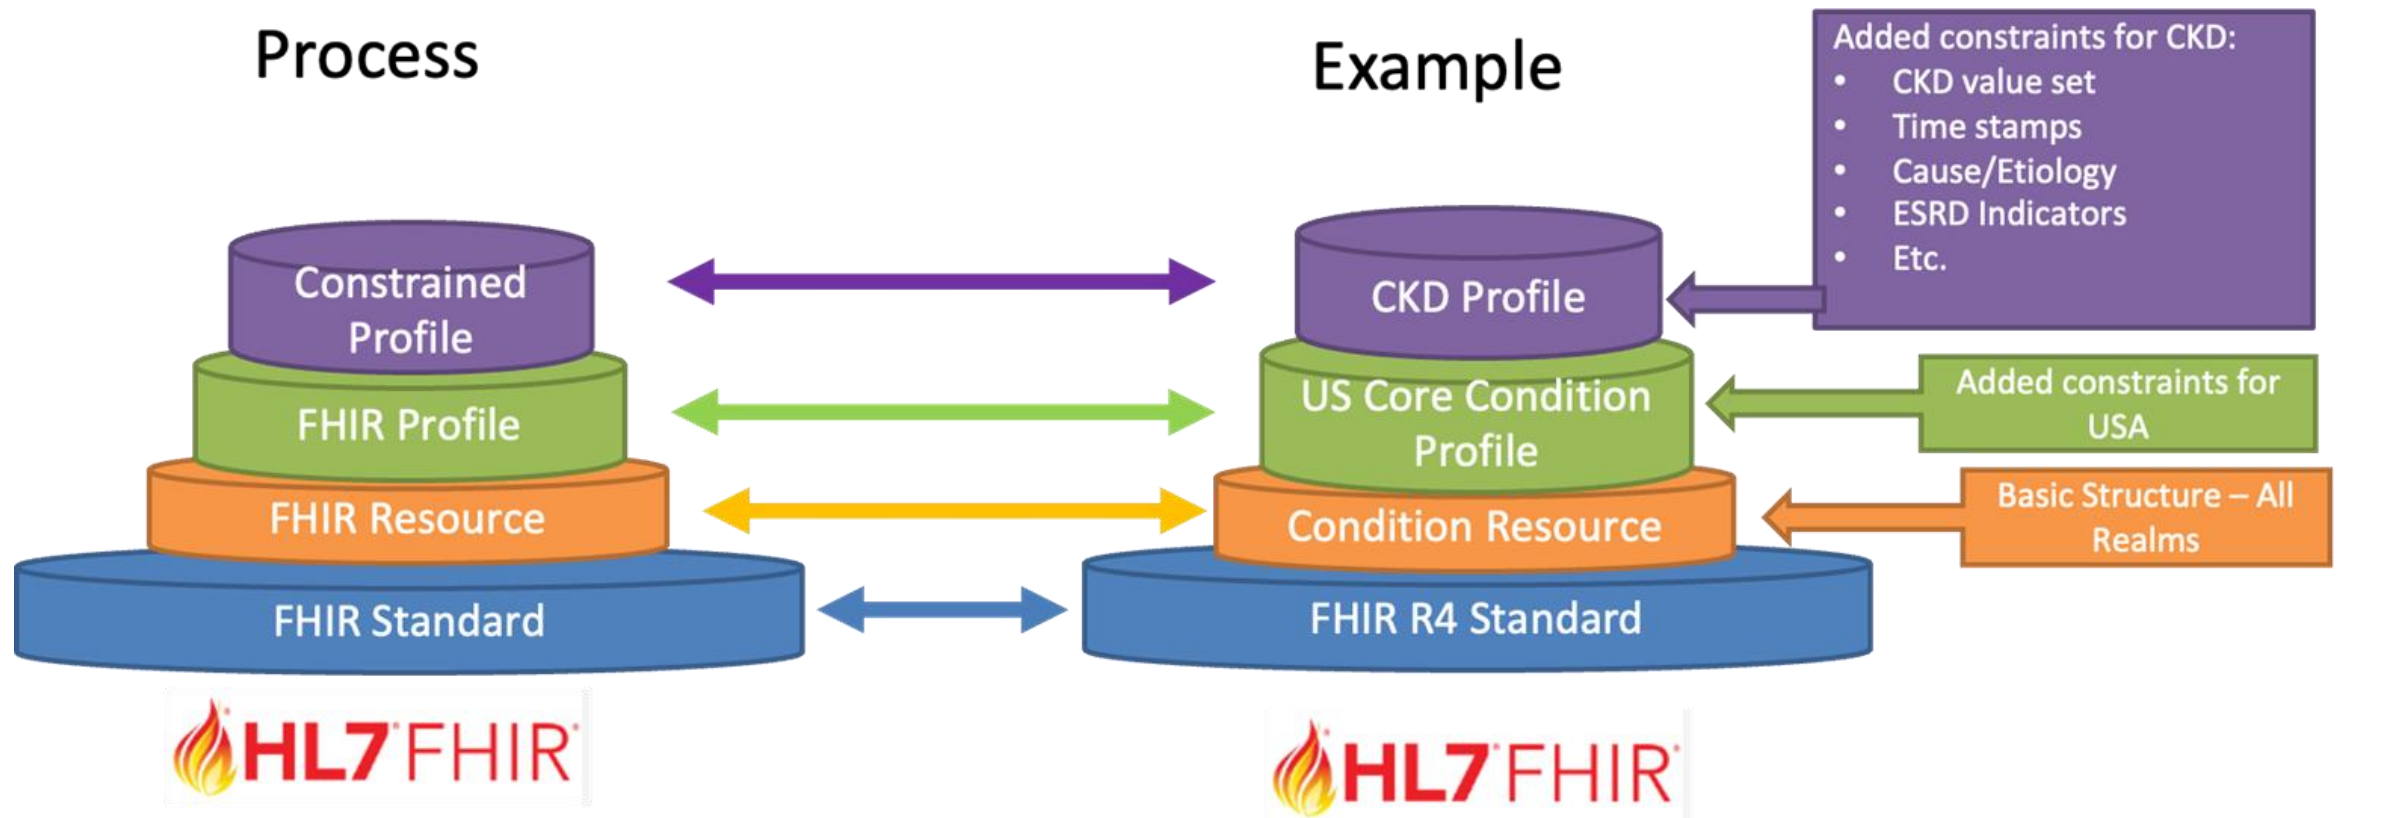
Process

Example

Added constraints for CKD:
- CKD value set
- Time stamps
- Cause/Etiology
- ESRD Indicators
- Etc.

Constrained Profile

FHIR Profile

FHIR Resource

FHIR Standard

CKD Profile

US Core Condition Profile

Condition Resource

FHIR R4 Standard

Added constraints for USA

Basic Structure – All Realms

HL7 FHIR

HL7 FHIR